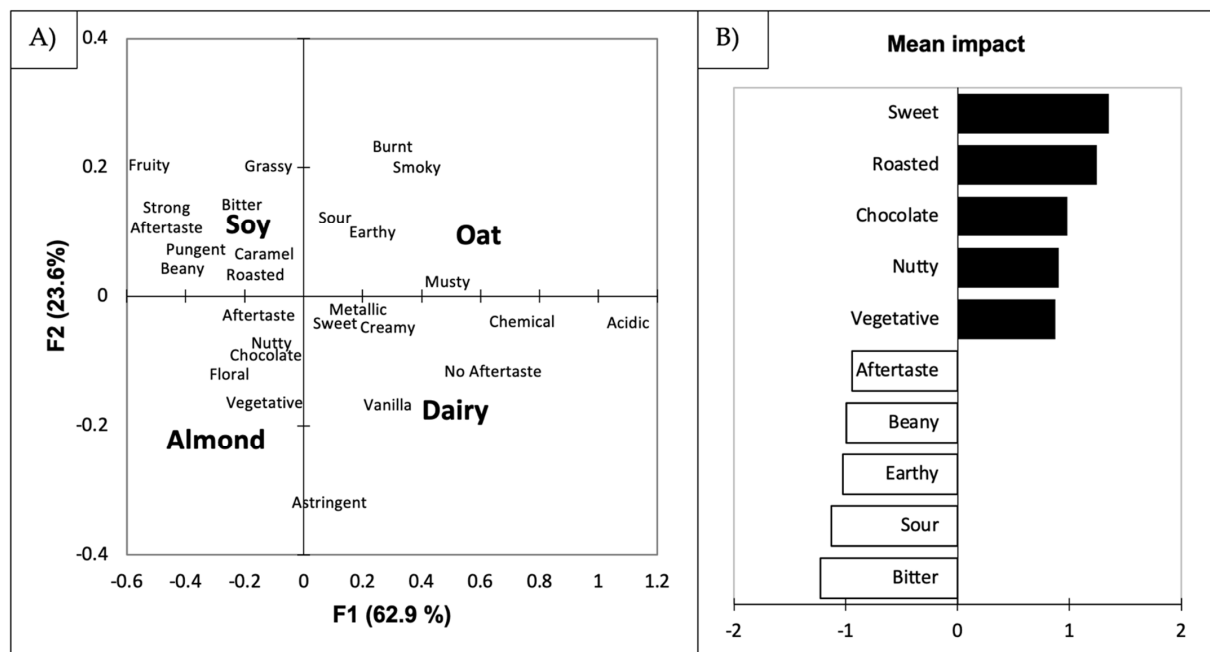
A)

0.4
0.2
0
-0.2
-0.4

F2 (23.6%)

Fruity
Grassy
Burnt
Smoky
Strong Aftertaste
Bitter
Soy
Sour
Earthy
Oat
Pungent
Beany
Caramel
Roasted
Musty
Metallic
Aftertaste
Sweet
Creamy
Chemical
Acidic
Nutty
Chocolate
Floral
No Aftertaste
Vegetative
Vanilla
Dairy
Almond
Astringent

-0.6 -0.4 -0.2 0 0.2 0.4 0.6 0.8 1 1.2

F1 (62.9 %)

B)

Mean impact

Sweet
Roasted
Chocolate
Nutty
Vegetative
Aftertaste
Beany
Earthy
Sour
Bitter

-2 -1 0 1 2